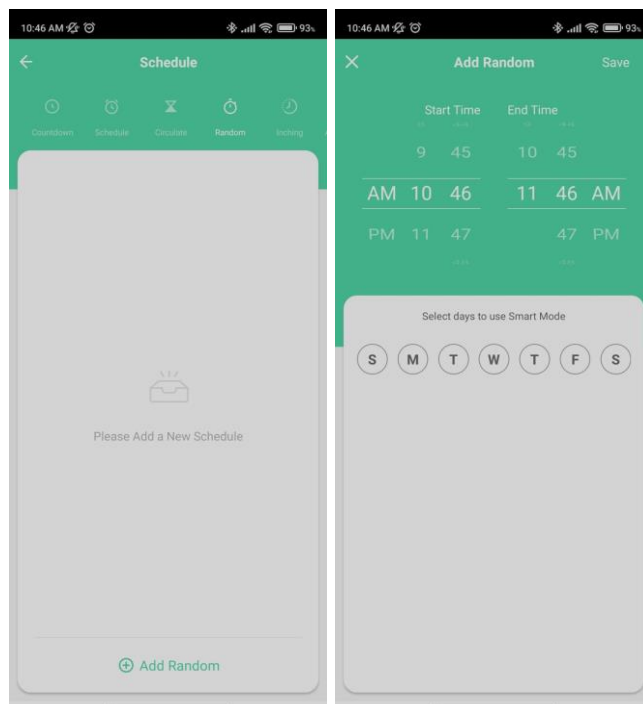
10:46 AM

93

Schedule

Countdown Schedule Circulate Random Inching

Please Add a New Schedule

Add Random

10:46 AM

93

Add Random

Save

Start Time

End Time

9 45

10 45

AM 10 46

11 46 AM

PM 11 47

47 PM

Select days to use Smart Mode

S M T W T F S